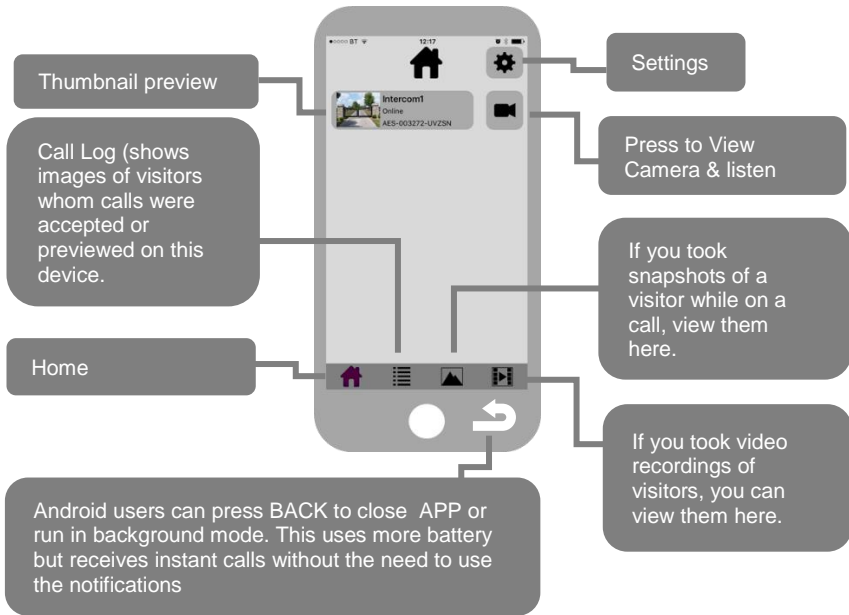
●○○○○ BT
12:17

Thumbnail preview

Intercom1
Online
AES-003272-UVZSN

Settings

Press to View Camera & listen

Call Log (shows images of visitors whom calls were accepted or previewed on this device.

If you took snapshots of a visitor while on a call, view them here.

Home

If you took video recordings of visitors, you can view them here.

Android users can press BACK to close APP or run in background mode. This uses more battery but receives instant calls without the need to use the notifications